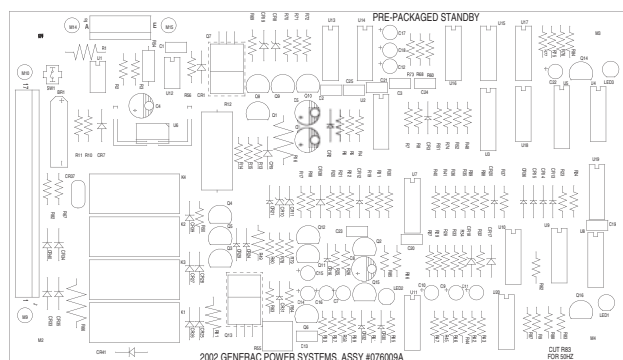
PRE-PACKAGED STANDBY

MH4 MH5 MH3 MH2 MH1

R1 U1 C1 Q7 U13 U14 U15 U17 BR1 SW1 C4 U6 U12 CR1 R12 Q8 Q9 Q10 Q1 D1 C5 C6 C10 C11 C12 U2 U3 U4 U5 U8 U9 U16 U18 U19 C20 C22 C14 C15 C16 Q14 Q15 Q16 LED1 LED2 LED3

R11 R10 CR7 CR17

K4 K3 K2 K1 Q4 Q5 Q6 Q11 Q12 Q13 Q2 Q3 U7 U10 U11 C2 C3 C7 C8 C9 C13 C17 C18 C19

CR41

2002 GENERAC POWER SYSTEMS, ASSY #076009A

CUT R83 FOR 50HZ